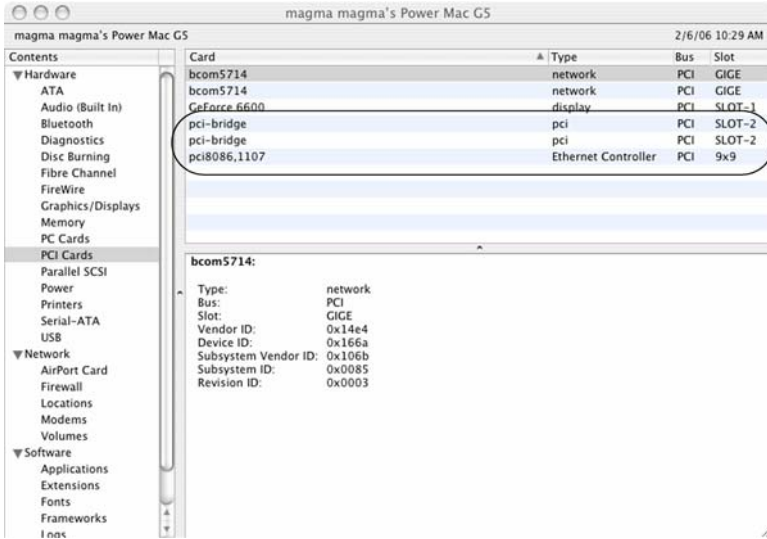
magma magma's Power Mac G5

magma magma's Power Mac G5 2/6/06 10:29 AM

Contents
▼Hardware
ATA
Audio (Built In)
Bluetooth
Diagnostics
Disc Burning
Fibre Channel
FireWire
Graphics/Displays
Memory
PC Cards
PCI Cards
Parallel SCSI
Power
Printers
Serial-ATA
USB
▼Network
AirPort Card
Firewall
Locations
Modems
Volumes
▼Software
Applications
Extensions
Fonts
Frameworks
Logs

| Card | Type | Bus | Slot |
|---|---|---|---|
| bcom5714 | network | PCI | GIGE |
| bcom5714 | network | PCI | GIGE |
| GeForce 6600 | display | PCI | SLOT-1 |
| pci-bridge | pci | PCI | SLOT-2 |
| pci-bridge | pci | PCI | SLOT-2 |
| pci8086,1107 | Ethernet Controller | PCI | 9x9 |

bcom5714:

Type: network
Bus: PCI
Slot: GIGE
Vendor ID: 0x14e4
Device ID: 0x166a
Subsystem Vendor ID: 0x106b
Subsystem ID: 0x0085
Revision ID: 0x0003